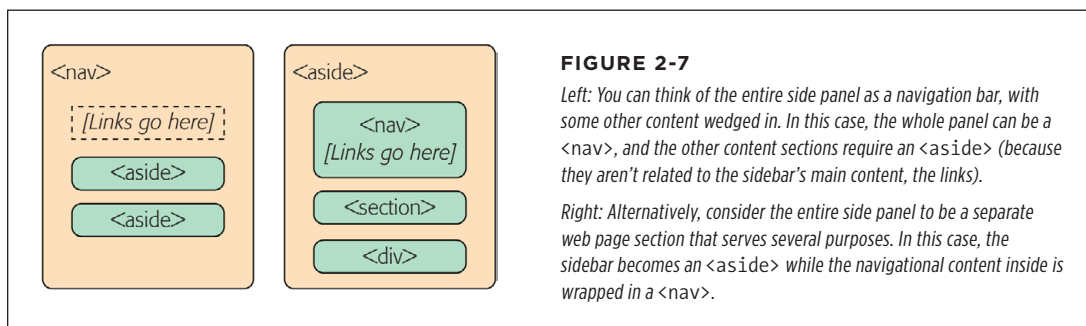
<nav>

[Links go here]

<aside>

<aside>

<aside>

<nav>
[Links go here]

<section>

<div>

FIGURE 2-7

Left: You can think of the entire side panel as a navigation bar, with some other content wedged in. In this case, the whole panel can be a <nav>, and the other content sections require an <aside> (because they aren't related to the sidebar's main content, the links).

Right: Alternatively, consider the entire side panel to be a separate web page section that serves several purposes. In this case, the sidebar becomes an <aside> while the navigational content inside is wrapped in a <nav>.